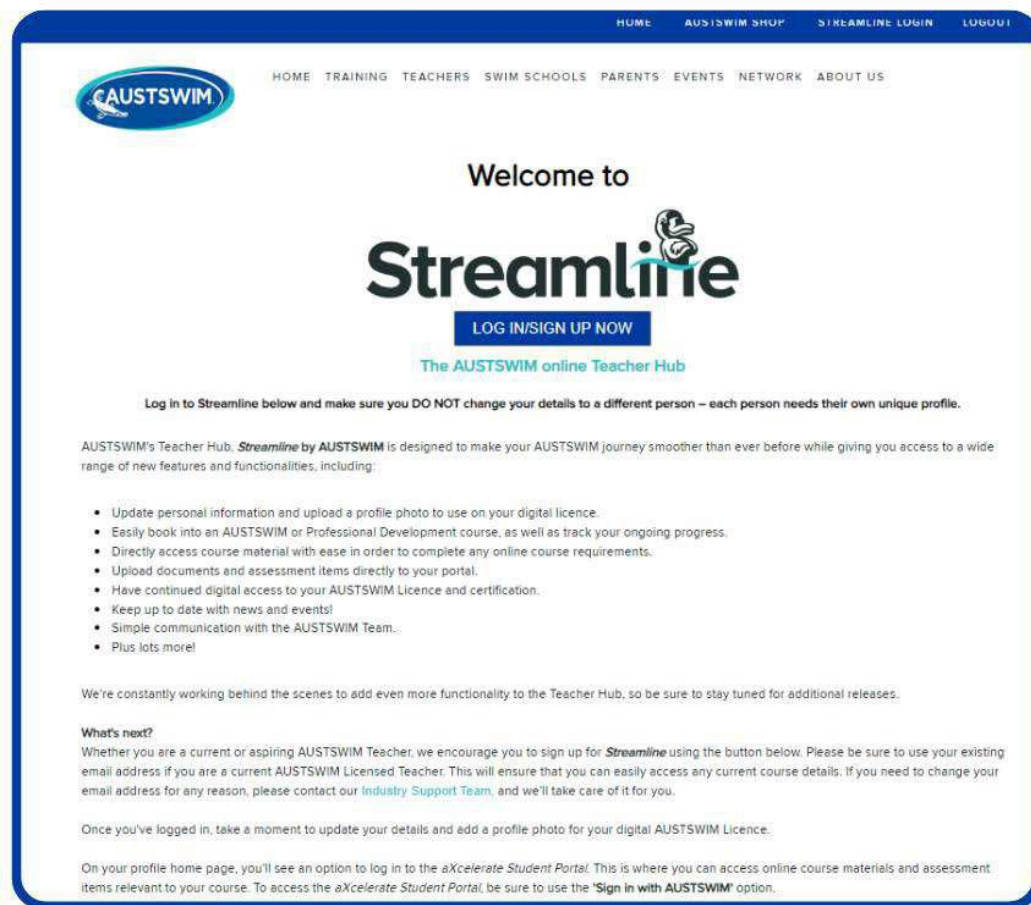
HOME AUSTSWIM SHOP STREAMLINE LOGIN LOGOUT

AUSTSWIM

HOME TRAINING TEACHERS SWIM SCHOOLS PARENTS EVENTS NETWORK ABOUT US

Welcome to

Streamline

LOG IN/SIGN UP NOW

The AUSTSWIM online Teacher Hub

Log in to Streamline below and make sure you DO NOT change your details to a different person – each person needs their own unique profile.

AUSTSWIM's Teacher Hub, *Streamline* by AUSTSWIM is designed to make your AUSTSWIM journey smoother than ever before while giving you access to a wide range of new features and functionalities, including:

- Update personal information and upload a profile photo to use on your digital licence.
- Easily book into an AUSTSWIM or Professional Development course, as well as track your ongoing progress.
- Directly access course material with ease in order to complete any online course requirements.
- Upload documents and assessment items directly to your portal.
- Have continued digital access to your AUSTSWIM Licence and certification.
- Keep up to date with news and events!
- Simple communication with the AUSTSWIM Team.
- Plus lots more!

We're constantly working behind the scenes to add even more functionality to the Teacher Hub, so be sure to stay tuned for additional releases.

What's next?
Whether you are a current or aspiring AUSTSWIM Teacher, we encourage you to sign up for *Streamline* using the button below. Please be sure to use your existing email address if you are a current AUSTSWIM Licensed Teacher. This will ensure that you can easily access any current course details. If you need to change your email address for any reason, please contact our Industry Support Team, and we'll take care of it for you.

Once you've logged in, take a moment to update your details and add a profile photo for your digital AUSTSWIM Licence.

On your profile home page, you'll see an option to log in to the *aXcelerate Student Portal*. This is where you can access online course materials and assessment items relevant to your course. To access the *aXcelerate Student Portal*, be sure to use the 'Sign in with AUSTSWIM' option.